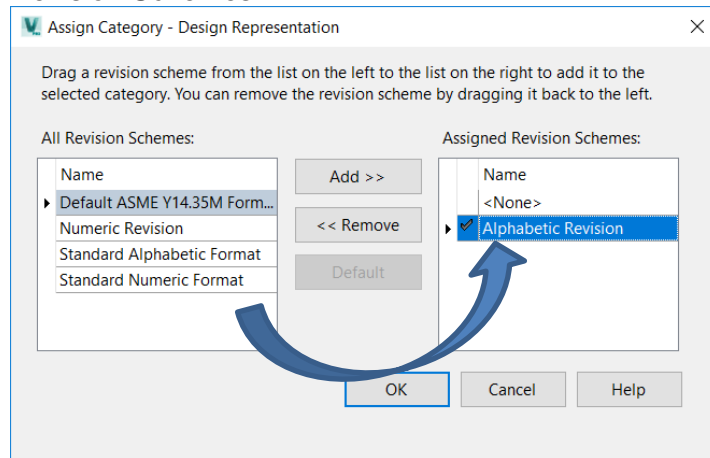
Assign Category - Design Representation

Drag a revision scheme from the list on the left to the list on the right to add it to the selected category. You can remove the revision scheme by dragging it back to the left.

All Revision Schemes:

| Name |
|---|
| Default ASME Y14.35M Form... |
| Numeric Revision |
| Standard Alphabetic Format |
| Standard Numeric Format |

Add >>

<< Remove

Default

Assigned Revision Schemes:

| Name |
|---|
| <None> |
| Alphabetic Revision |

OK

Cancel

Help